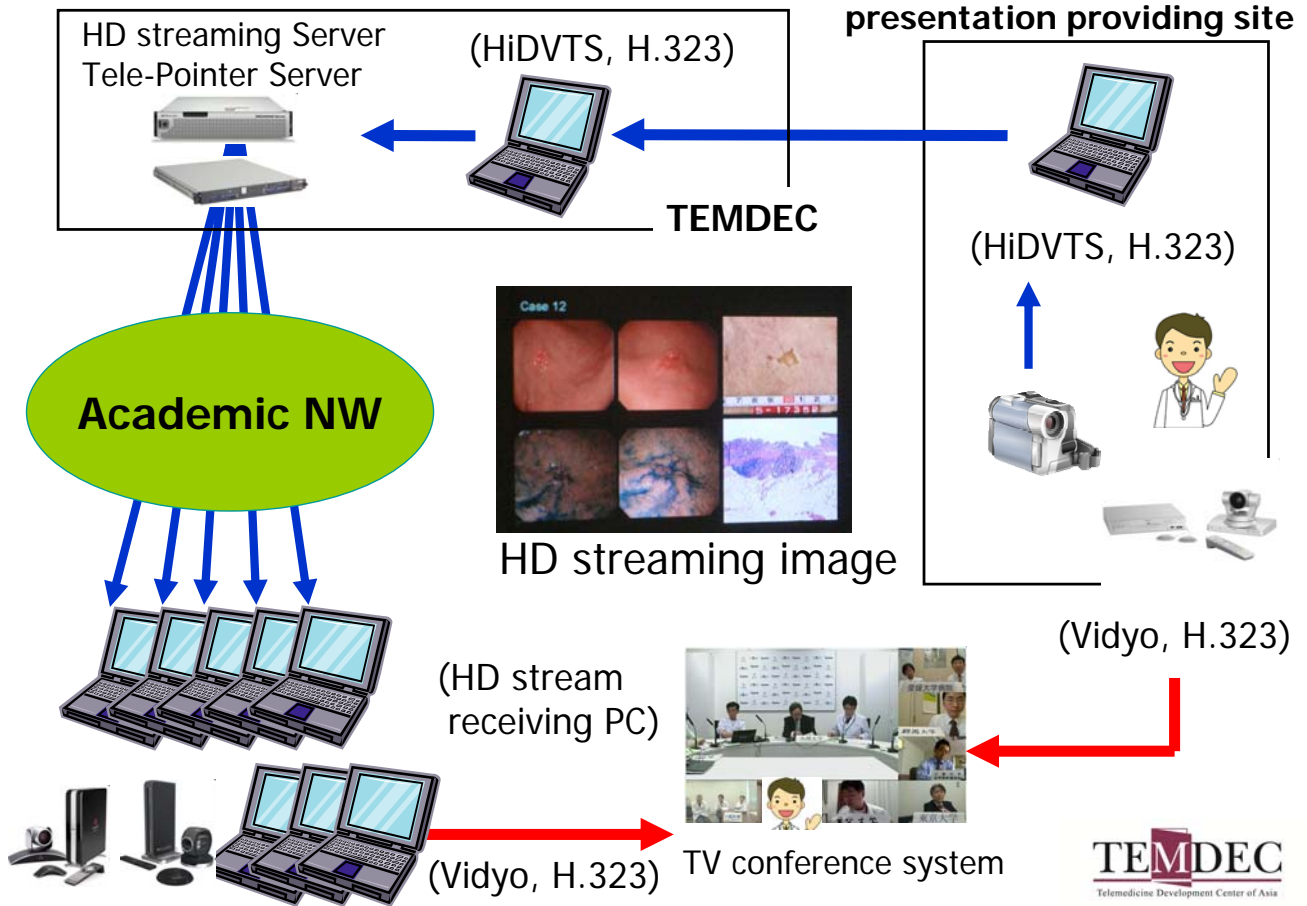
HD streaming Server
Tele-Pointer Server

(HiDVTS, H.323)

presentation providing site

TEMDEC

(HiDVTS, H.323)

Academic NW

Case 12

HD streaming image

(Vidyo, H.323)

(HD stream receiving PC)

(Vidyo, H.323)

TV conference system

TEMDEC
Telemedicine Development Center of Asia